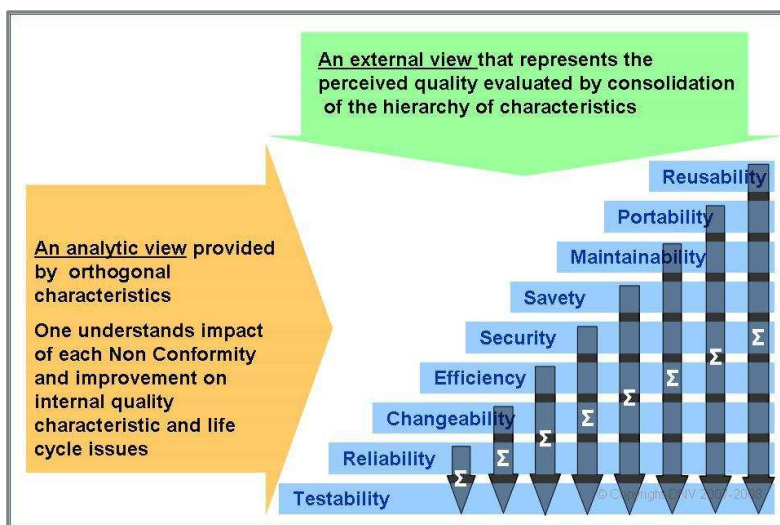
An external view that represents the perceived quality evaluated by consolidation of the hierarchy of characteristics

An analytic view provided by orthogonal characteristics

One understands impact of each Non Conformity and improvement on internal quality characteristic and life cycle issues

Reusability

Portability

Maintainability

Savety

Security

Efficiency

Changeability

Reliability

Testability

Σ Σ Σ Σ Σ Σ Σ Σ

© Copyright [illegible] 200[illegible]-2008